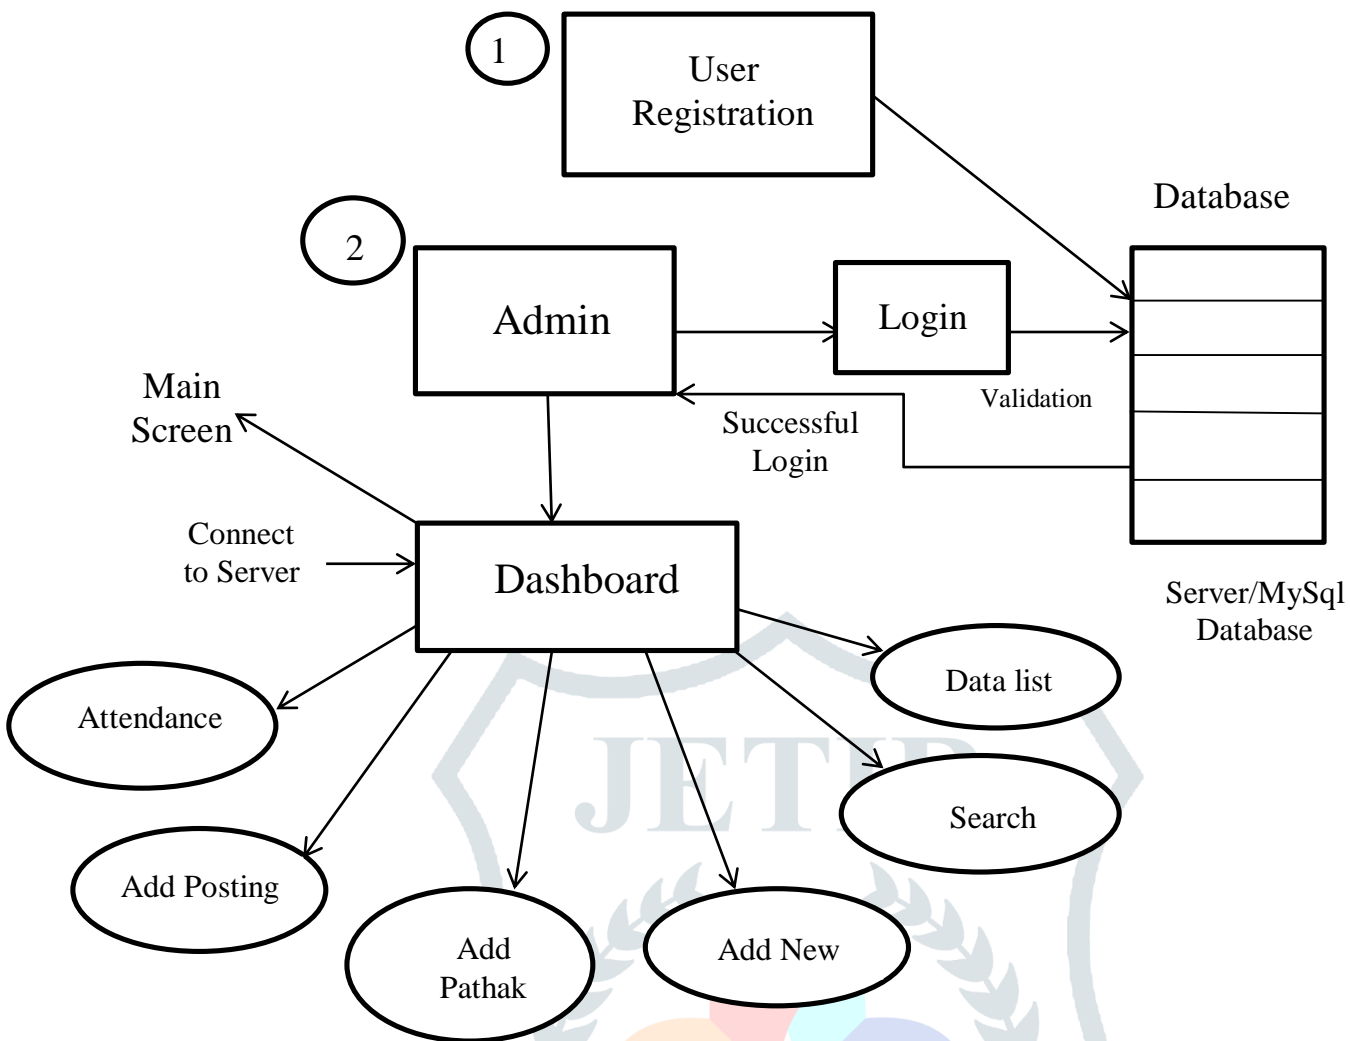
1

User Registration

Database

2

Admin

Login

Validation

Main Screen

Successful Login

Connect to Server

Dashboard

Server/MySql Database

Data list

Attendance

Search

JETIR

Add Posting

Add Pathak

Add New